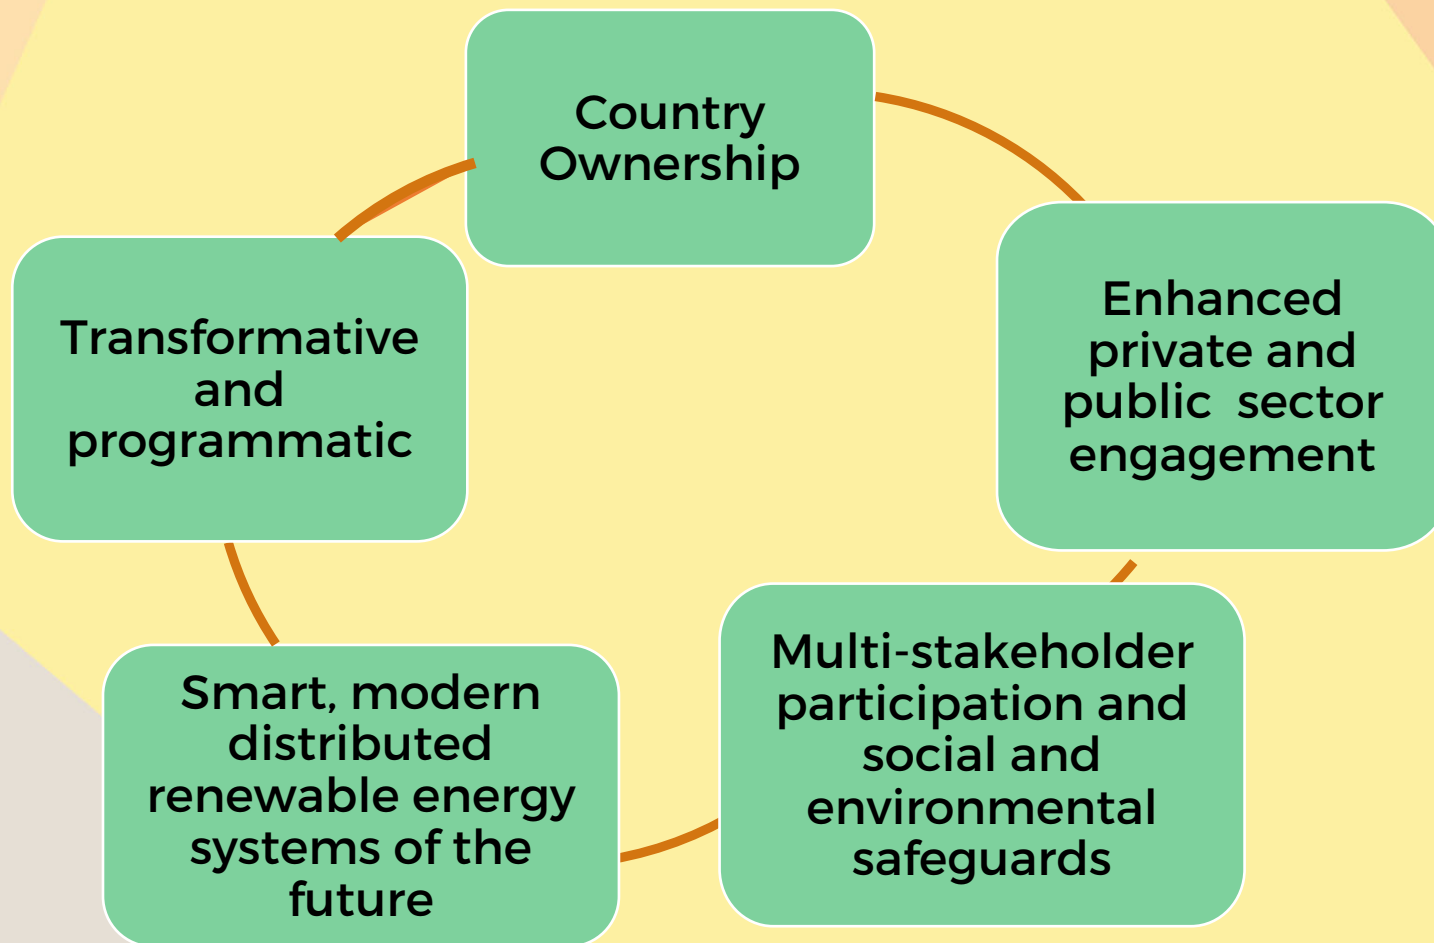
Country Ownership

Enhanced private and public sector engagement

Multi-stakeholder participation and social and environmental safeguards

Smart, modern distributed renewable energy systems of the future

Transformative and programmatic